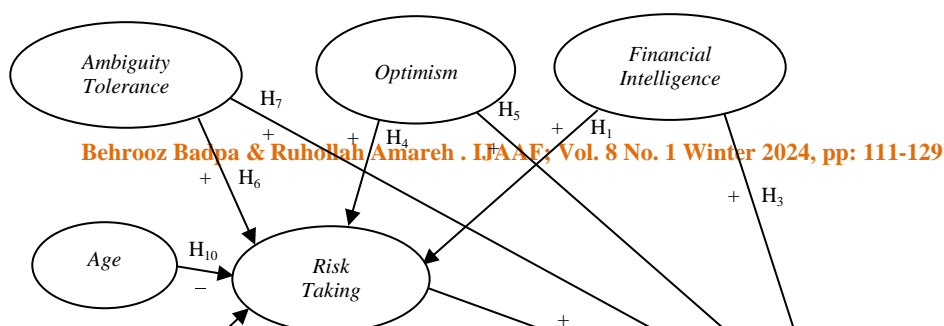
Ambiguity Tolerance

Optimism

Financial Intelligence

Behrooz Badpa & Ruhollah Amareh . IJAAF; Vol. 8 No. 1 Winter 2024, pp: 111-129

$H_7$

+

+

$H_4$

$H_5$

+

+

$H_1$

+

$H_6$

+

$H_3$

Age

$H_{10}$

−

Risk Taking

+